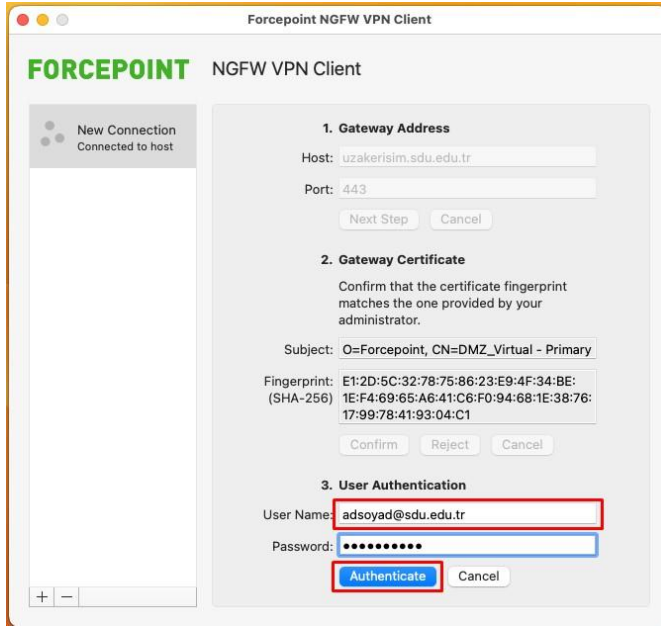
Forcepoint NGFW VPN Client

FORCEPOINT NGFW VPN Client

New Connection
Connected to host

1. Gateway Address

Host: uzakerisim.sdu.edu.tr

Port: 443

Next Step Cancel

2. Gateway Certificate

Confirm that the certificate fingerprint matches the one provided by your administrator.

Subject: O=Forcepoint, CN=DMZ_Virtual - Primary

Fingerprint: (SHA-256) E1:2D:5C:32:78:75:86:23:E9:4F:34:BE:1E:F4:69:65:A6:41:C6:F0:94:68:1E:38:76:17:99:78:41:93:04:C1

Confirm Reject Cancel

3. User Authentication

User Name: adsoyad@sdu.edu.tr

Password: ••••••••••

Authenticate Cancel

+ −